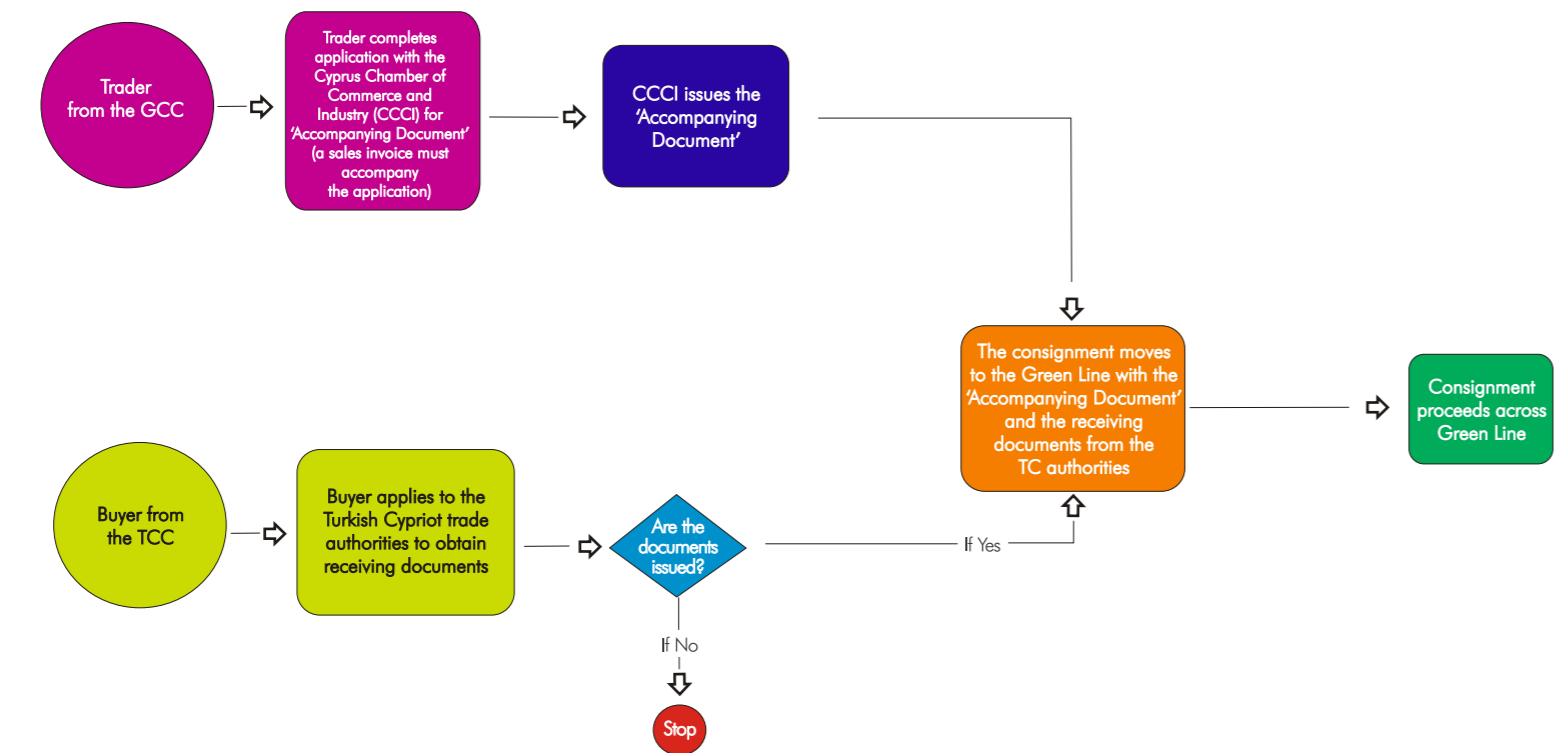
Trader from the GCC

Trader completes application with the Cyprus Chamber of Commerce and Industry (CCCI) for 'Accompanying Document' (a sales invoice must accompany the application)

CCCI issues the 'Accompanying Document'

The consignment moves to the Green Line with the 'Accompanying Document' and the receiving documents from the TC authorities

Consignment proceeds across Green Line

Buyer from the TCC

Buyer applies to the Turkish Cypriot trade authorities to obtain receiving documents

Are the documents issued?

If Yes

If No

Stop